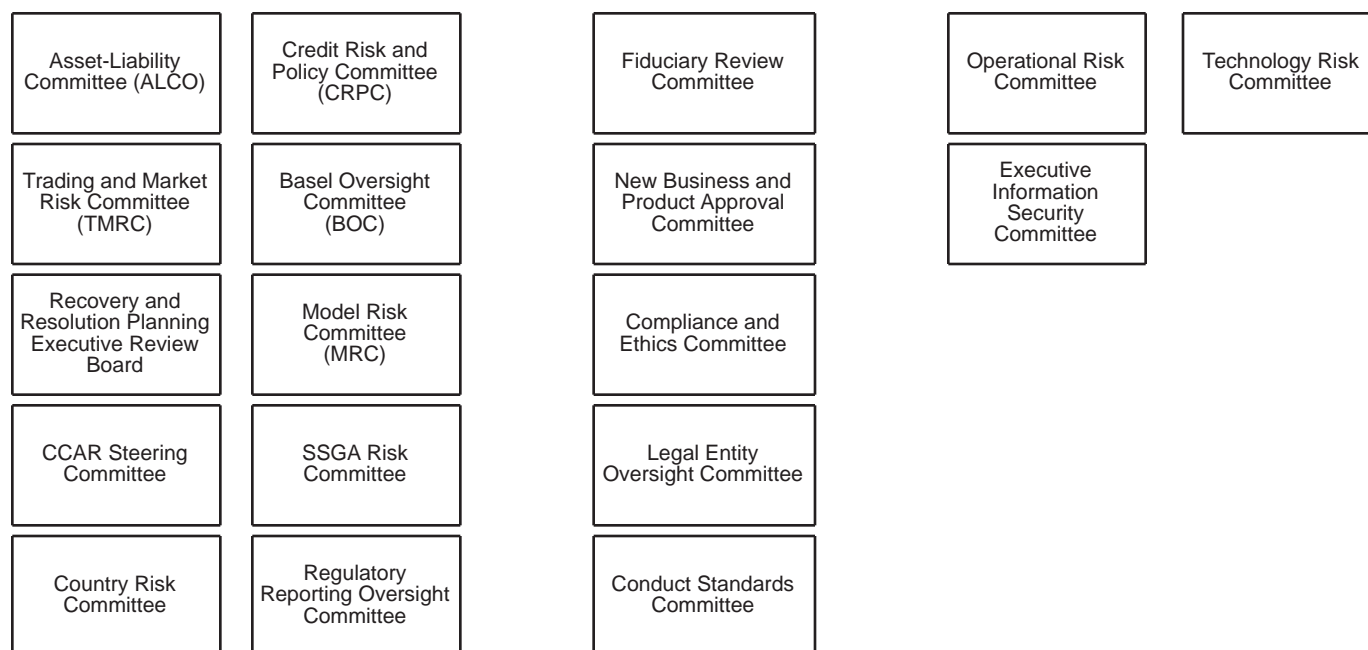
Asset-Liability Committee (ALCO)

Trading and Market Risk Committee (TMRC)

Recovery and Resolution Planning Executive Review Board

CCAR Steering Committee

Country Risk Committee

Credit Risk and Policy Committee (CRPC)

Basel Oversight Committee (BOC)

Model Risk Committee (MRC)

SSGA Risk Committee

Regulatory Reporting Oversight Committee

Fiduciary Review Committee

New Business and Product Approval Committee

Compliance and Ethics Committee

Legal Entity Oversight Committee

Conduct Standards Committee

Operational Risk Committee

Executive Information Security Committee

Technology Risk Committee